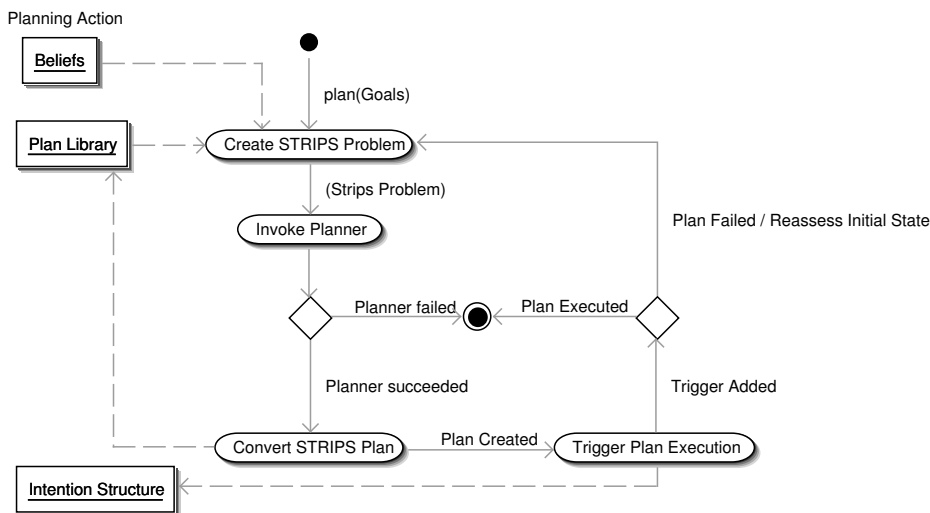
Planning Action

Beliefs

plan(Goals)

Plan Library

Create STRIPS Problem

(Strips Problem)

Plan Failed / Reassess Initial State

Invoke Planner

Planner failed

Plan Executed

Planner succeeded

Trigger Added

Convert STRIPS Plan

Plan Created

Trigger Plan Execution

Intention Structure